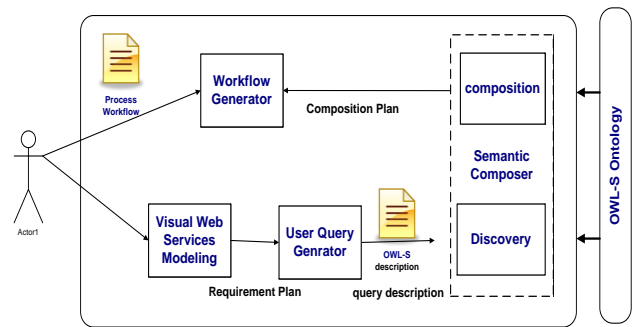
Process Workflow

Workflow Generator

Composition Plan

composition

Semantic Composer

OWL-S Ontology

Actor1

Visual Web Services Modeling

User Query Genrator

OWL-S description

Discovery

Requirement Plan

query description